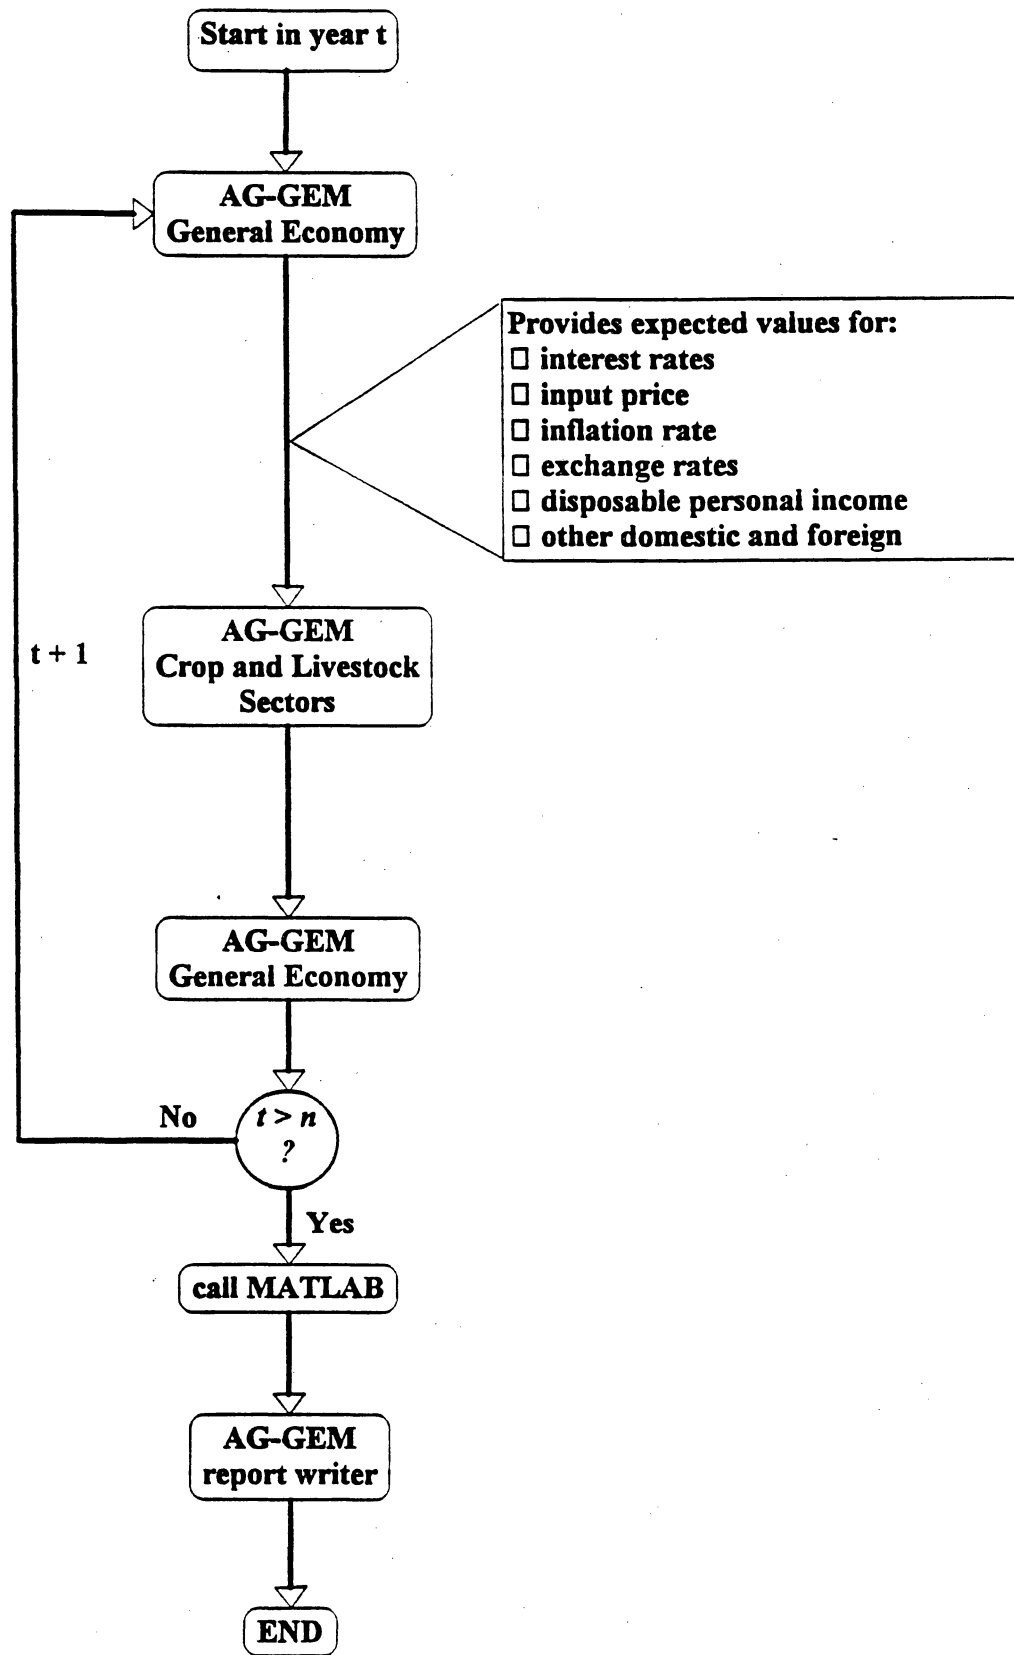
Start in year t

AG-GEM
General Economy

Provides expected values for:
□ interest rates
□ input price
□ inflation rate
□ exchange rates
□ disposable personal income
□ other domestic and foreign

t + 1

AG-GEM
Crop and Livestock Sectors

AG-GEM
General Economy

No

$t > n$
?

Yes

call MATLAB

AG-GEM
report writer

END